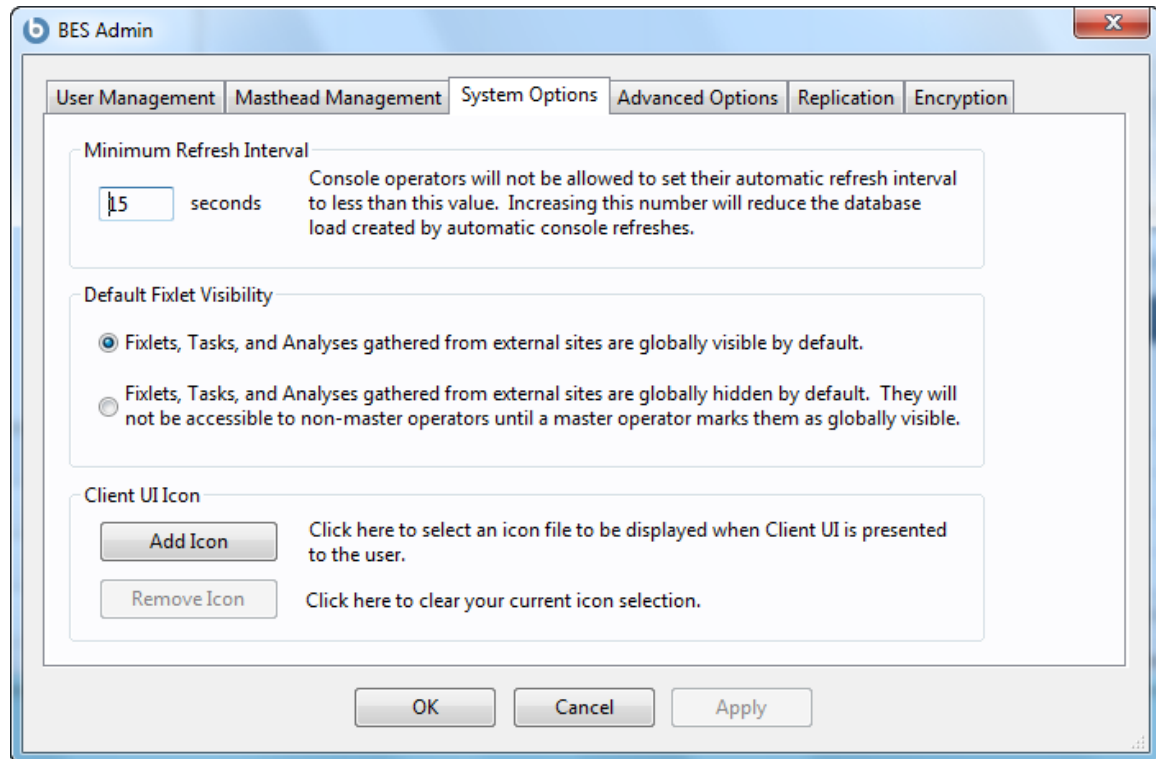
BES Admin

User Management | Masthead Management | System Options | Advanced Options | Replication | Encryption

Minimum Refresh Interval

15 seconds

Console operators will not be allowed to set their automatic refresh interval to less than this value. Increasing this number will reduce the database load created by automatic console refreshes.

Default Fixlet Visibility

Fixlets, Tasks, and Analyses gathered from external sites are globally visible by default.

Fixlets, Tasks, and Analyses gathered from external sites are globally hidden by default. They will not be accessible to non-master operators until a master operator marks them as globally visible.

Client UI Icon

Add Icon

Click here to select an icon file to be displayed when Client UI is presented to the user.

Remove Icon

Click here to clear your current icon selection.

OK Cancel Apply